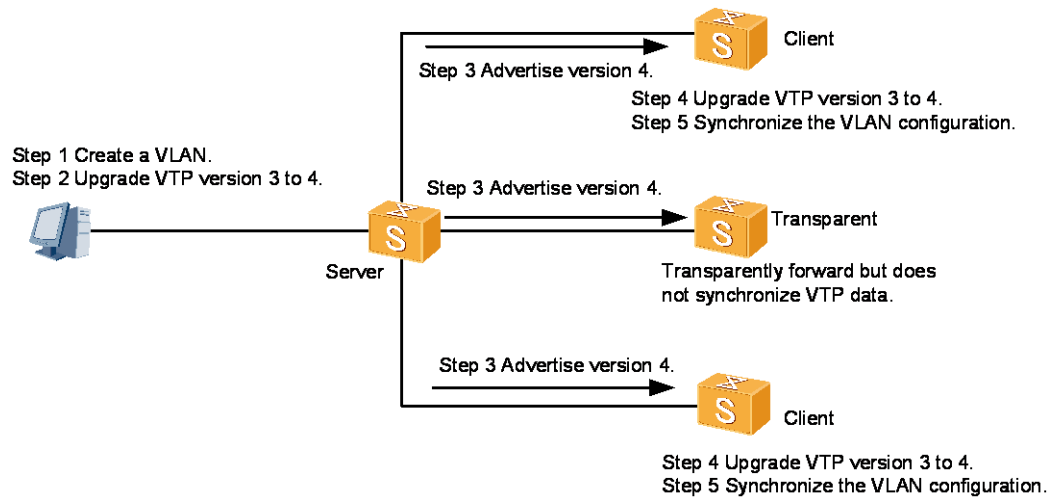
Client

Step 3 Advertise version 4.

Step 4 Upgrade VTP version 3 to 4.
Step 5 Synchronize the VLAN configuration.

Step 1 Create a VLAN.
Step 2 Upgrade VTP version 3 to 4.

Step 3 Advertise version 4.

S

Transparent

Server

Transparently forward but does not synchronize VTP data.

Step 3 Advertise version 4.

Client

Step 4 Upgrade VTP version 3 to 4.
Step 5 Synchronize the VLAN configuration.